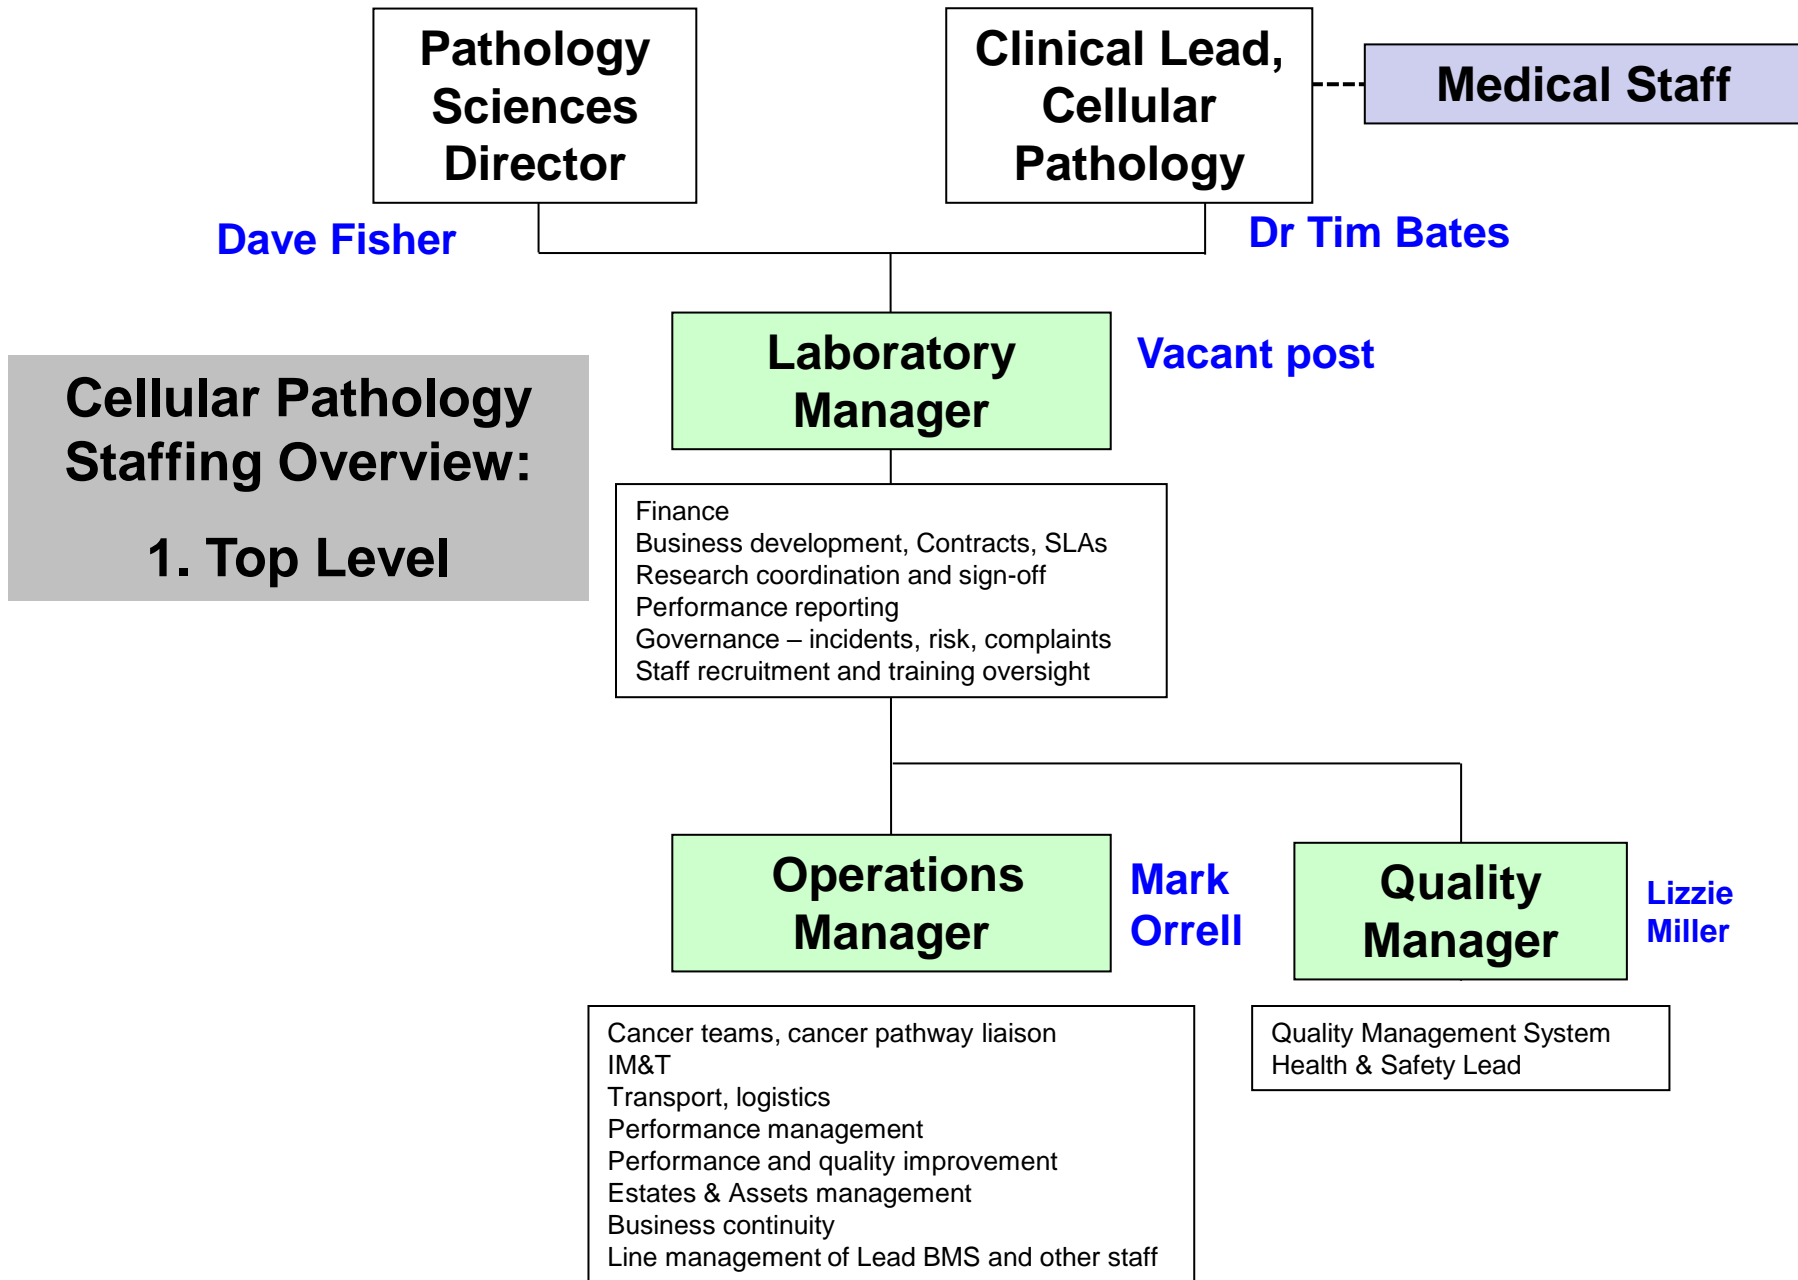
Pathology Sciences Director

Clinical Lead, Cellular Pathology

Medical Staff

Dave Fisher

Dr Tim Bates

Cellular Pathology Staffing Overview:

1. Top Level

Laboratory Manager

Vacant post

Finance
Business development, Contracts, SLAs
Research coordination and sign-off
Performance reporting
Governance – incidents, risk, complaints
Staff recruitment and training oversight

Operations Manager

Mark Orrell

Quality Manager

Lizzie Miller

Cancer teams, cancer pathway liaison
IM&T
Transport, logistics
Performance management
Performance and quality improvement
Estates & Assets management
Business continuity
Line management of Lead BMS and other staff

Quality Management System
Health & Safety Lead